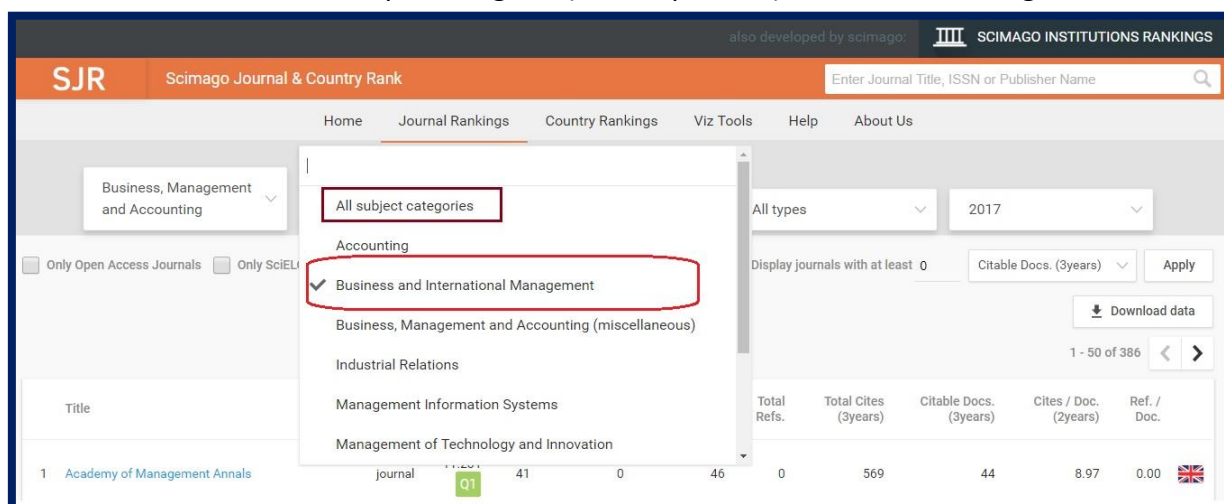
also developed by scimago: SCIMAGO INSTITUTIONS RANKINGS

SJR Scimago Journal & Country Rank

Enter Journal Title, ISSN or Publisher Name

Home Journal Rankings Country Rankings Viz Tools Help About Us

Business, Management and Accounting

All subject categories

Accounting

Business and International Management

Business, Management and Accounting (miscellaneous)

Industrial Relations

Management Information Systems

Management of Technology and Innovation

All types

2017

Only Open Access Journals Only SciEL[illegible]

Display journals with at least 0

Citable Docs. (3years)

Apply

Download data

1 - 50 of 386

| Title | | | | | Total Refs. | Total Cites (3years) | Citable Docs. (3years) | Cites / Doc. (2years) | Ref. / Doc. |
|---|---|---|---|---|---|---|---|---|---|
| 1 Academy of Management Annals | journal | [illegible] Q1 | 41 | 0 | 46 | 0 | 569 | 44 | 8.97 | 0.00 |